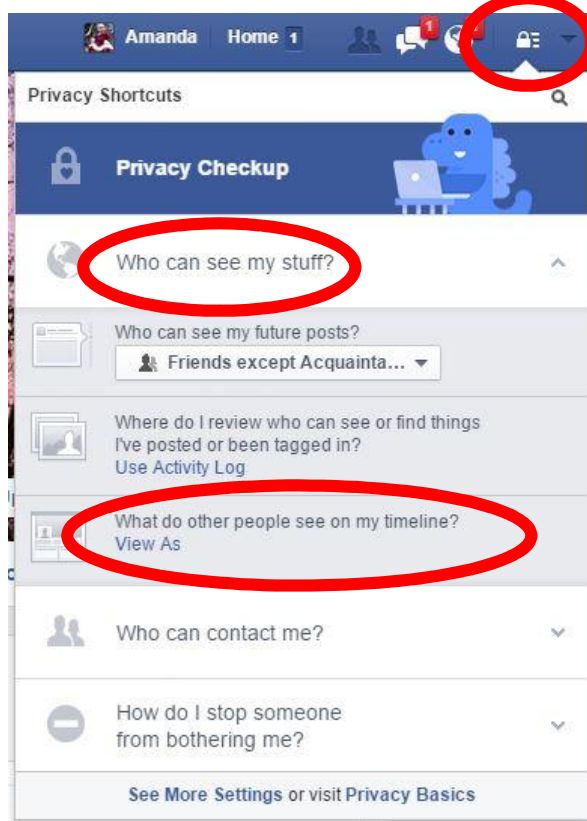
Amanda Home 1 1

Privacy Shortcuts

Privacy Checkup

Who can see my stuff?

Who can see my future posts?

Friends except Acquainta...

Where do I review who can see or find things I've posted or been tagged in?
Use Activity Log

What do other people see on my timeline?
View As

Who can contact me?

How do I stop someone from bothering me?

See More Settings or visit Privacy Basics